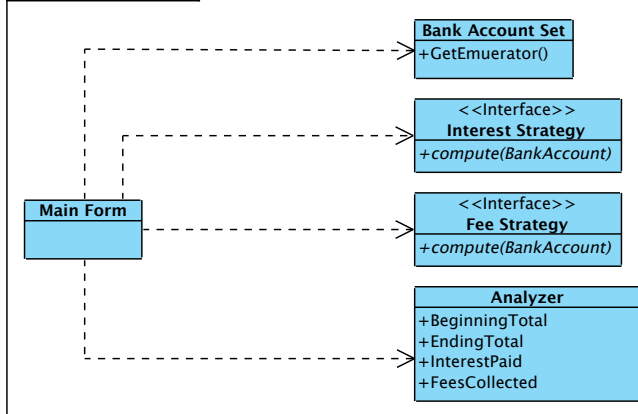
Bank Account Set
+GetEmuerator()

<<Interface>>
Interest Strategy
+compute(BankAccount)

Main Form

<<Interface>>
Fee Strategy
+compute(BankAccount)

Analyzer
+BeginningTotal
+EndingTotal
+InterestPaid
+FeesCollected